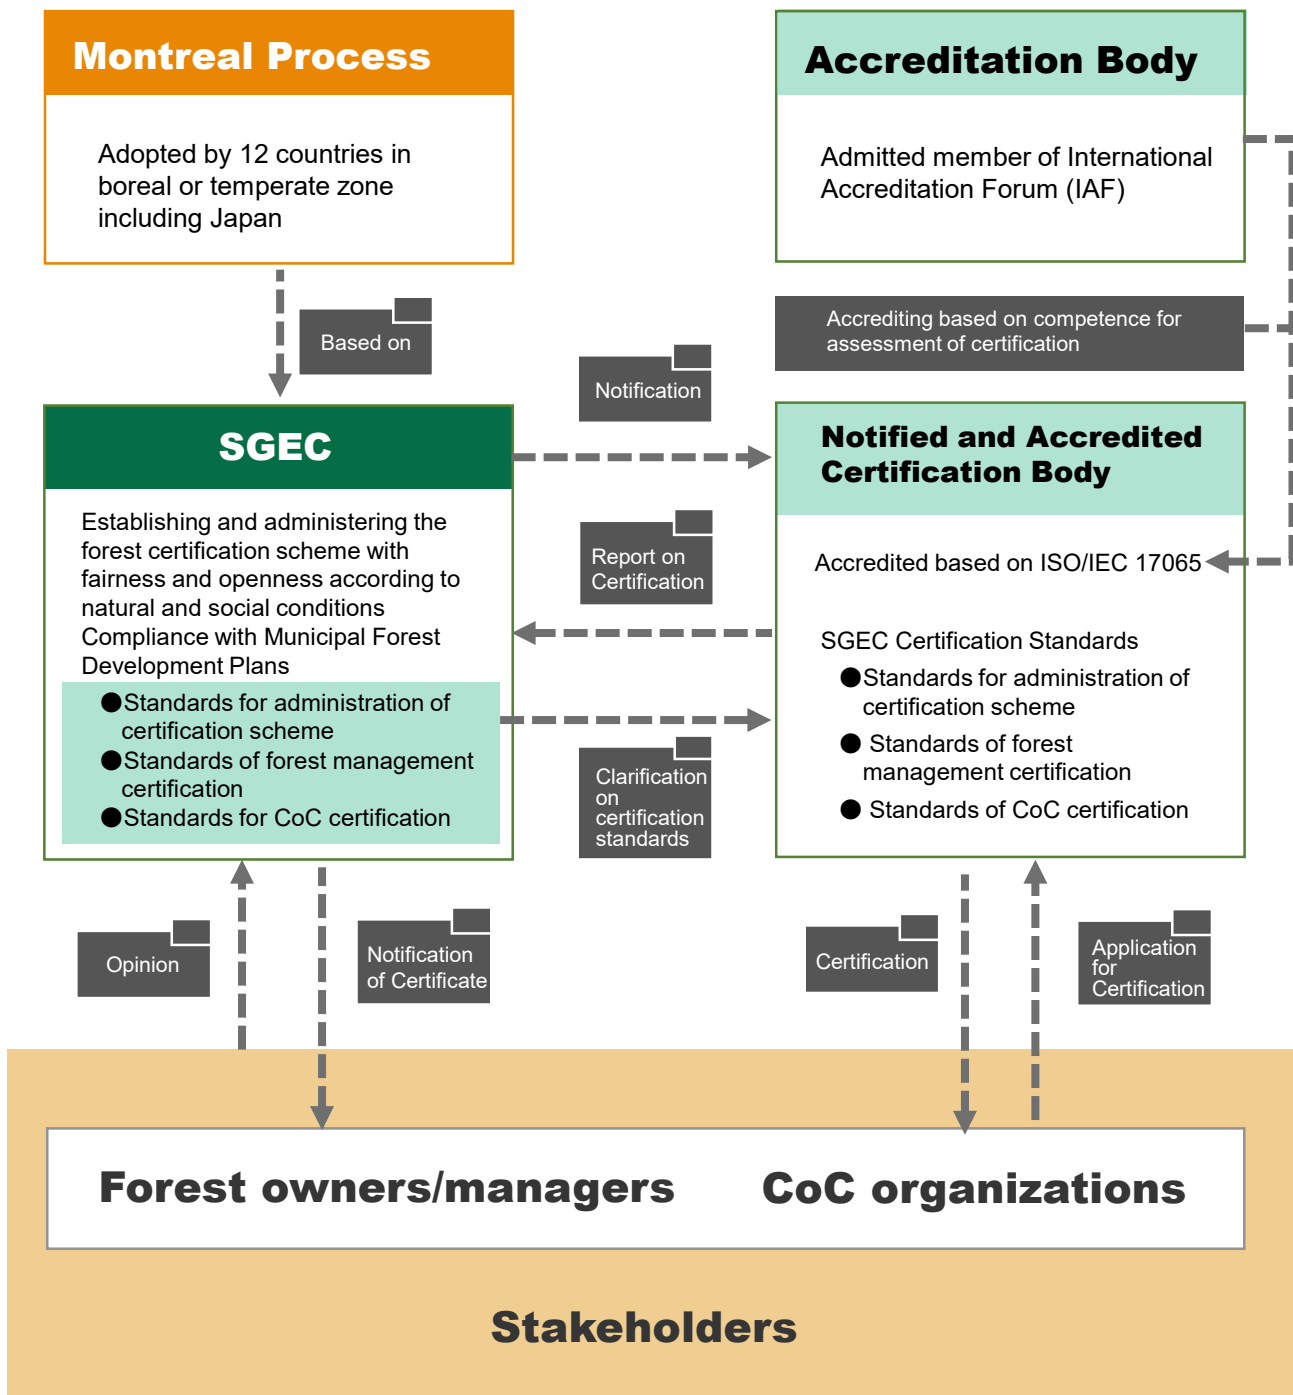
Montreal Process

Adopted by 12 countries in boreal or temperate zone including Japan

Accreditation Body

Admitted member of International Accreditation Forum (IAF)

Accrediting based on competence for assessment of certification

Based on

Notification

SGEC

Establishing and administering the forest certification scheme with fairness and openness according to natural and social conditions
Compliance with Municipal Forest Development Plans

●Standards for administration of certification scheme
●Standards of forest management certification
●Standards for CoC certification

Notified and Accredited Certification Body

Accredited based on ISO/IEC 17065

SGEC Certification Standards
●Standards for administration of certification scheme
● Standards of forest management certification
● Standards of CoC certification

Report on Certification

Clarification on certification standards

Opinion

Notification of Certificate

Certification

Application for Certification

Forest owners/managers

CoC organizations

Stakeholders